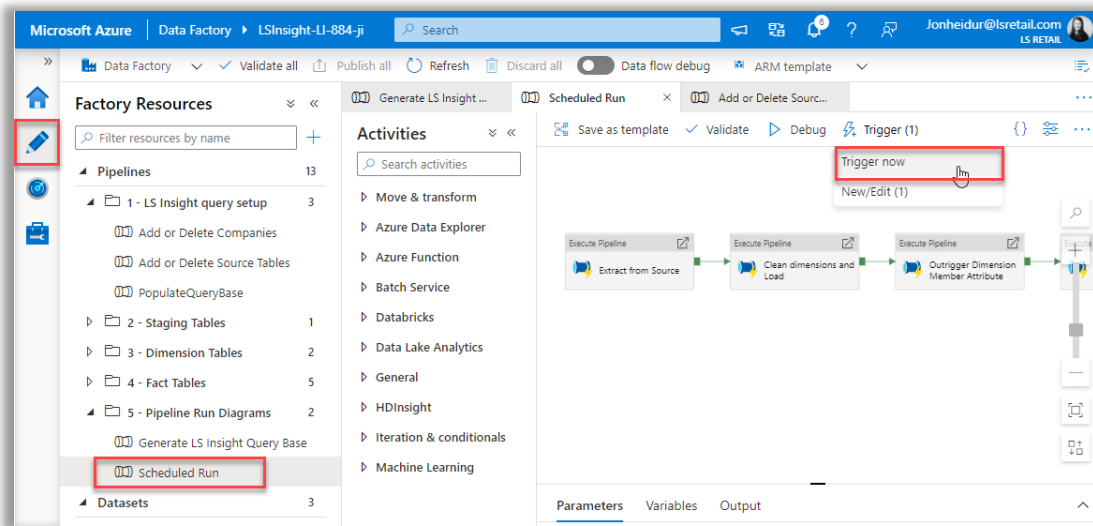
Microsoft Azure | Data Factory ▸ LSInsight-LI-884-ji

Search

6

Jonheidur@lsretail.com
LS RETAIL

»

Data Factory ∨ ✓ Validate all Publish all Refresh Discard all Data flow debug ARM template ∨

Factory Resources

Filter resources by name

+

Pipelines 13

1 - LS Insight query setup 3

Add or Delete Companies

Add or Delete Source Tables

PopulateQueryBase

2 - Staging Tables 1

3 - Dimension Tables 2

4 - Fact Tables 5

5 - Pipeline Run Diagrams 2

Generate LS Insight Query Base

Scheduled Run

Datasets 3

Generate LS Insight ...

Scheduled Run ×

Add or Delete Sourc...

Activities

Search activities

Move & transform

Azure Data Explorer

Azure Function

Batch Service

Databricks

Data Lake Analytics

General

HDInsight

Iteration & conditionals

Machine Learning

Save as template ✓ Validate Debug Trigger (1)

Trigger now

New/Edit (1)

Execute Pipeline

Extract from Source

Execute Pipeline

Clean dimensions and Load

Execute Pipeline

Outrigger Dimension Member Attribute

Parameters Variables Output